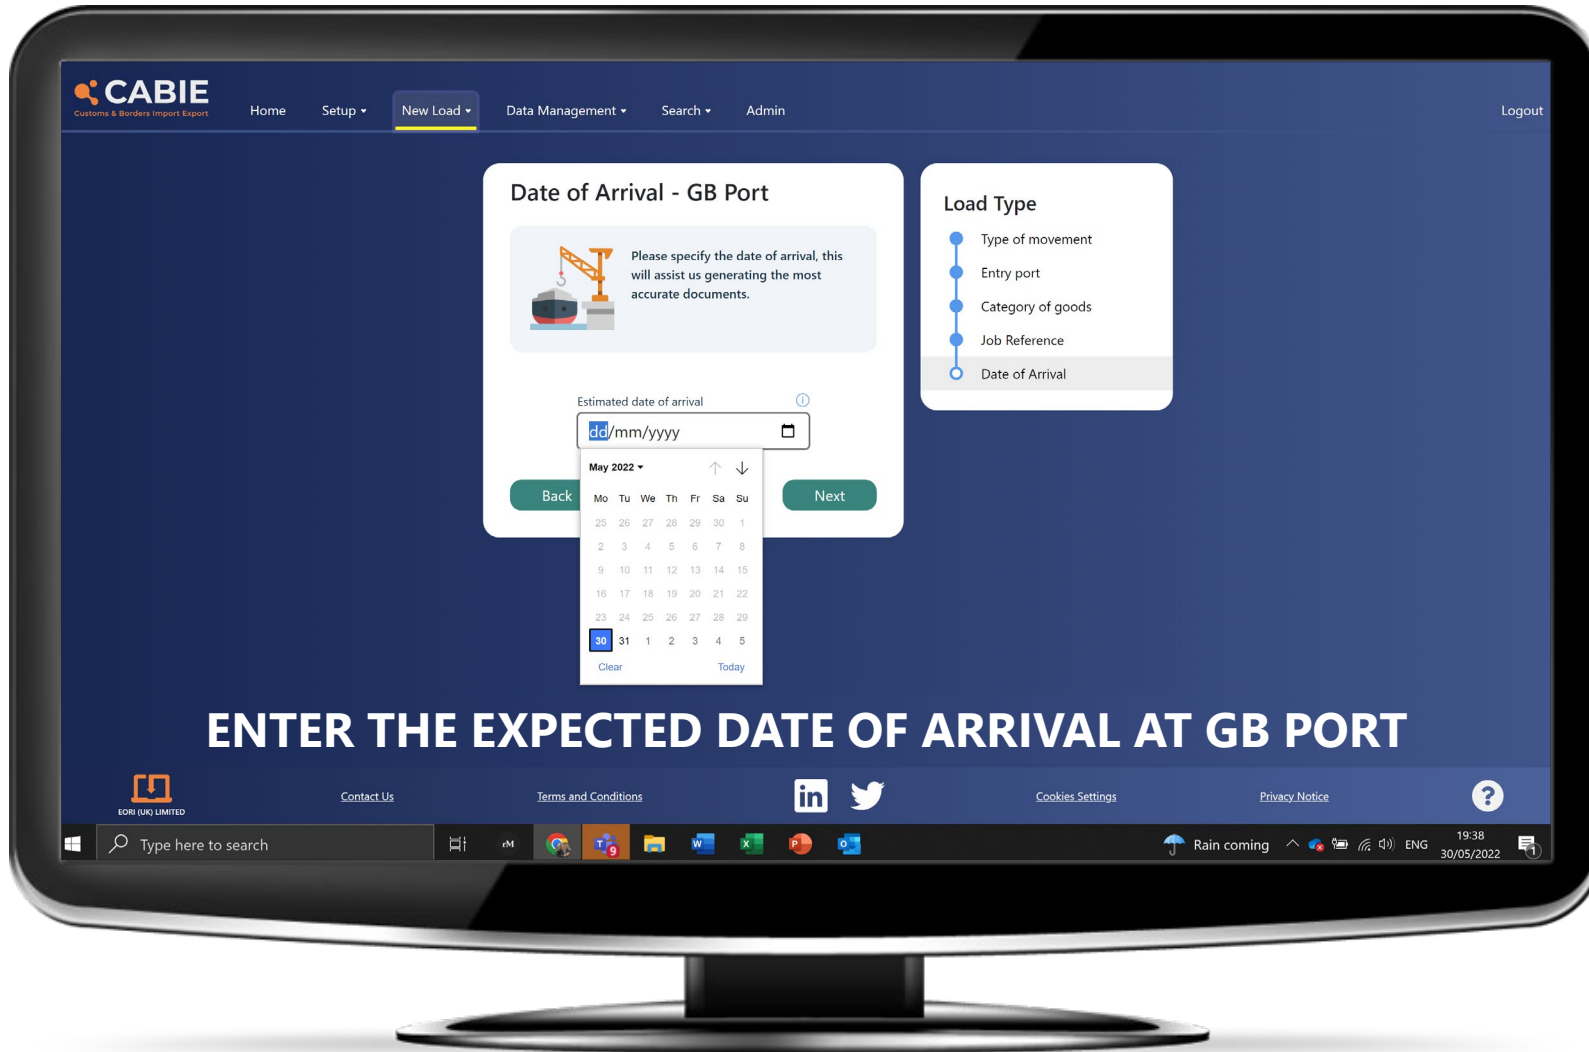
CABIE
Customs & Borders Import Export

Home Setup ▾ New Load ▾ Data Management ▾ Search ▾ Admin Logout

Date of Arrival - GB Port

Please specify the date of arrival, this will assist us generating the most accurate documents.

Estimated date of arrival
dd/mm/yyyy

May 2022 ▾

| Mo | Tu | We | Th | Fr | Sa | Su |
|---|---|---|---|---|---|---|
| 25 | 26 | 27 | 28 | 29 | 30 | 1 |
| 2 | 3 | 4 | 5 | 6 | 7 | 8 |
| 9 | 10 | 11 | 12 | 13 | 14 | 15 |
| 16 | 17 | 18 | 19 | 20 | 21 | 22 |
| 23 | 24 | 25 | 26 | 27 | 28 | 29 |
| 30 | 31 | 1 | 2 | 3 | 4 | 5 |

Clear Today

Back Next

Load Type
Type of movement
Entry port
Category of goods
Job Reference
Date of Arrival

ENTER THE EXPECTED DATE OF ARRIVAL AT GB PORT

EORI (UK) LIMITED
Contact Us
Terms and Conditions
in
Cookies Settings
Privacy Notice
?

Type here to search
Rain coming ENG 19:38 30/05/2022